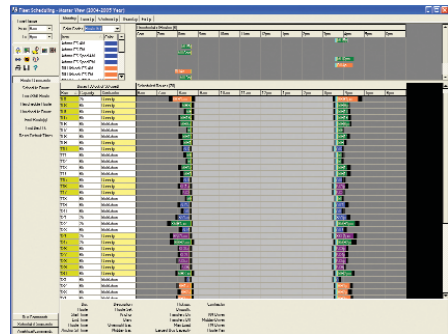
Time Scheduling - Master View (2004-2005 Year)

Monday | Tuesday | Wednesday | Thursday | Friday

Scheduled Sessions

Weekly Commands

Schedule by Teacher

Schedule Events

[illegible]

Weekly Commands

Schedule Commands

Modified Commands